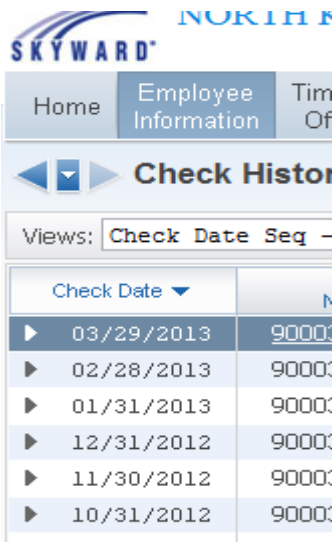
SKYWARD

NORTH R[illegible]

Home

Employee Information

Tim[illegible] Of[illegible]

Check Histor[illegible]

Views: Check Date Seq –

| Check Date ▼ | N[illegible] |
|---|---|
| 03/29/2013 | 9000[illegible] |
| 02/28/2013 | 9000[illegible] |
| 01/31/2013 | 9000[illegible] |
| 12/31/2012 | 9000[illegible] |
| 11/30/2012 | 9000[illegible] |
| 10/31/2012 | 9000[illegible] |